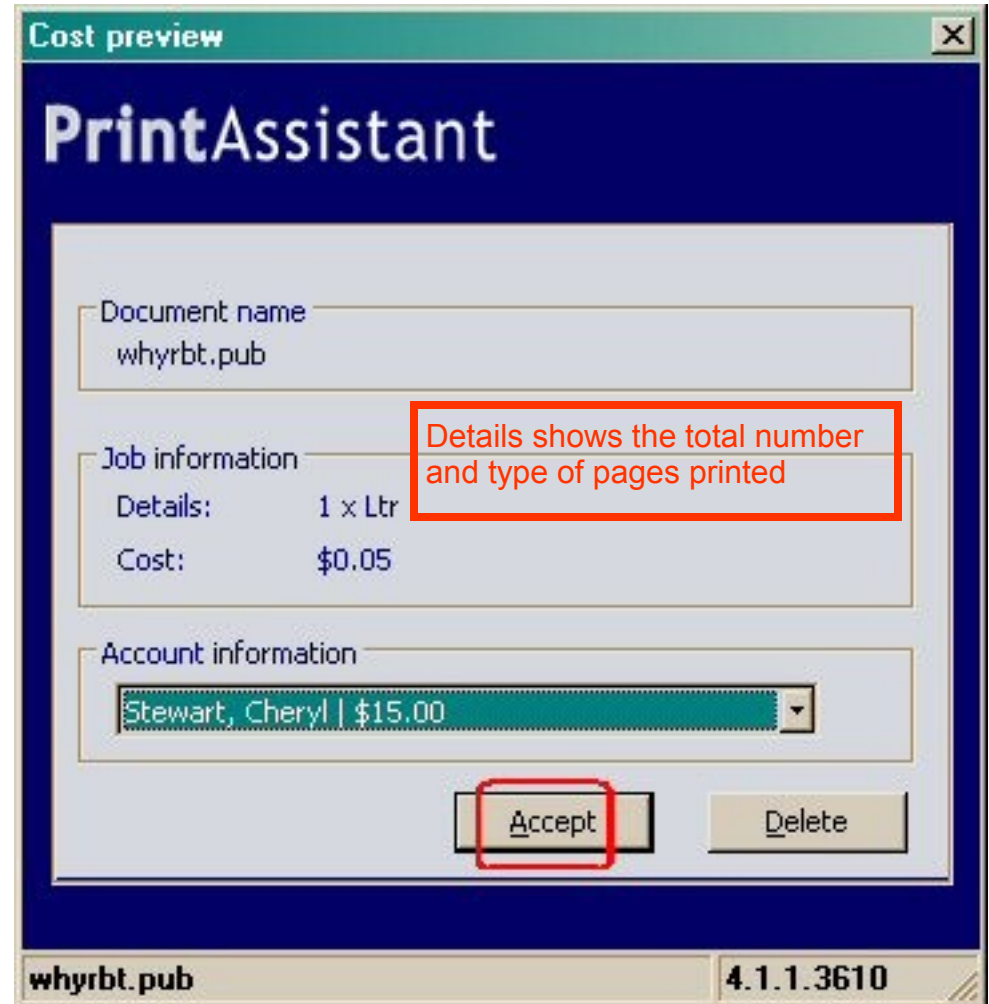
Cost preview

PrintAssistant

Document name
whyrbt.pub

Details shows the total number and type of pages printed

Job information
Details: 1 x Ltr
Cost: $0.05

Account information
Stewart, Cheryl | $15.00

Accept Delete

whyrbt.pub 4.1.1.3610